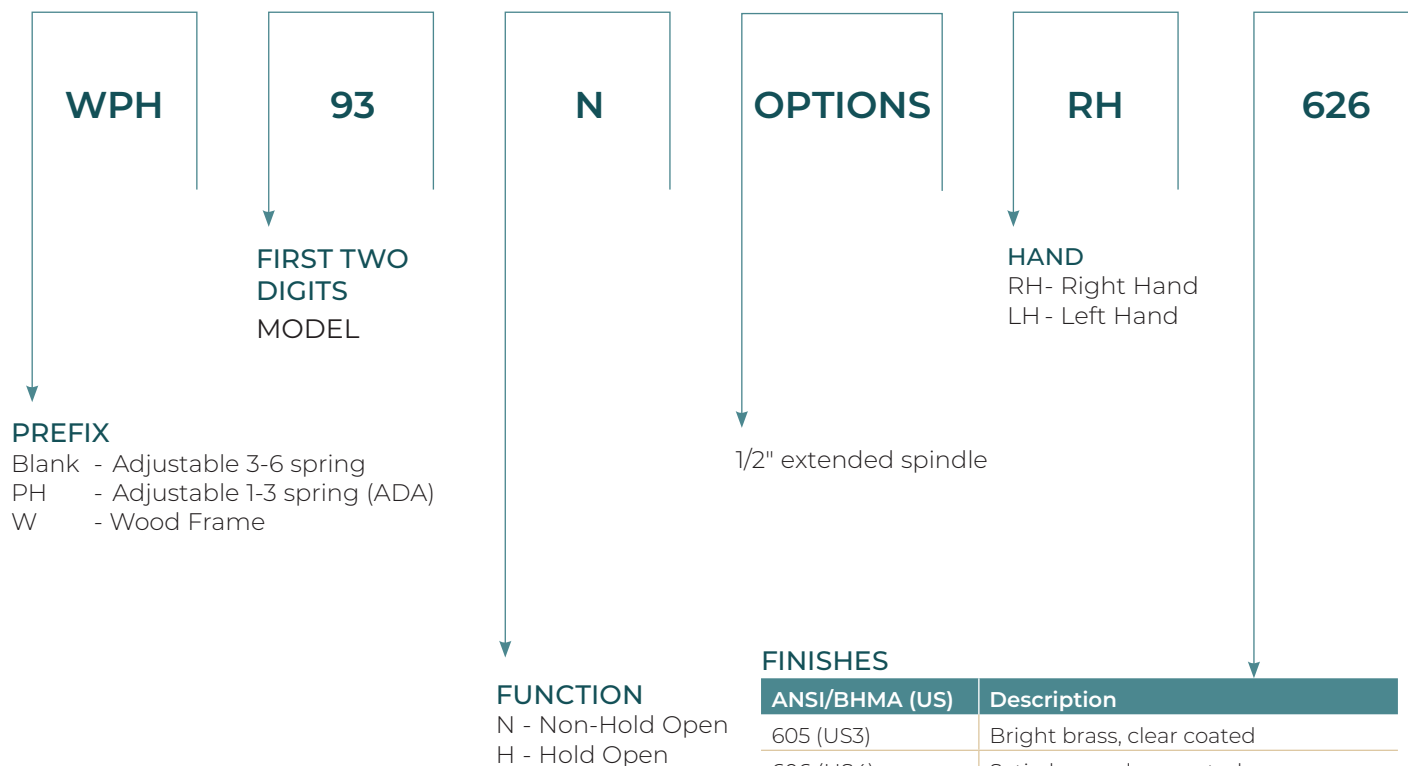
WPH 93 N OPTIONS RH 626

FIRST TWO DIGITS
MODEL

HAND
RH- Right Hand
LH - Left Hand

PREFIX
Blank - Adjustable 3-6 spring
PH - Adjustable 1-3 spring (ADA)
W - Wood Frame

1/2" extended spindle

FUNCTION
N - Non-Hold Open
H - Hold Open

FINISHES

| ANSI/BHMA (US) | Description |
|---|---|
| 605 (US3) | Bright brass, clear coated |
| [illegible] | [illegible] |